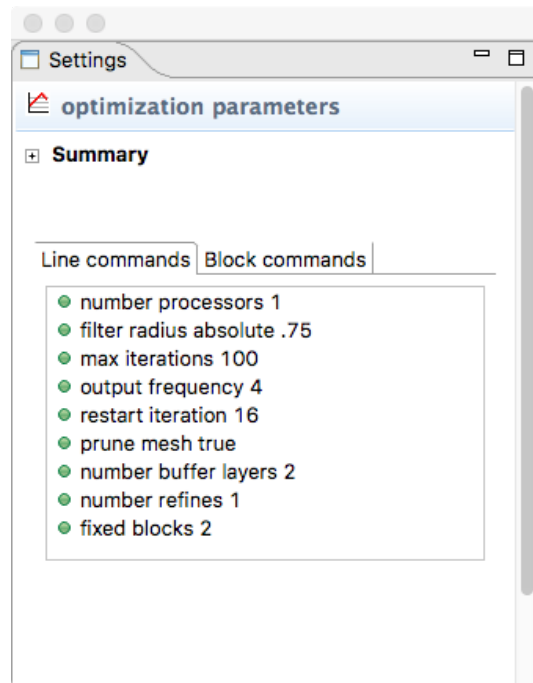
Settings

optimization parameters

Summary

Line commands | Block commands

number processors 1
filter radius absolute .75
max iterations 100
output frequency 4
restart iteration 16
prune mesh true
number buffer layers 2
number refines 1
fixed blocks 2